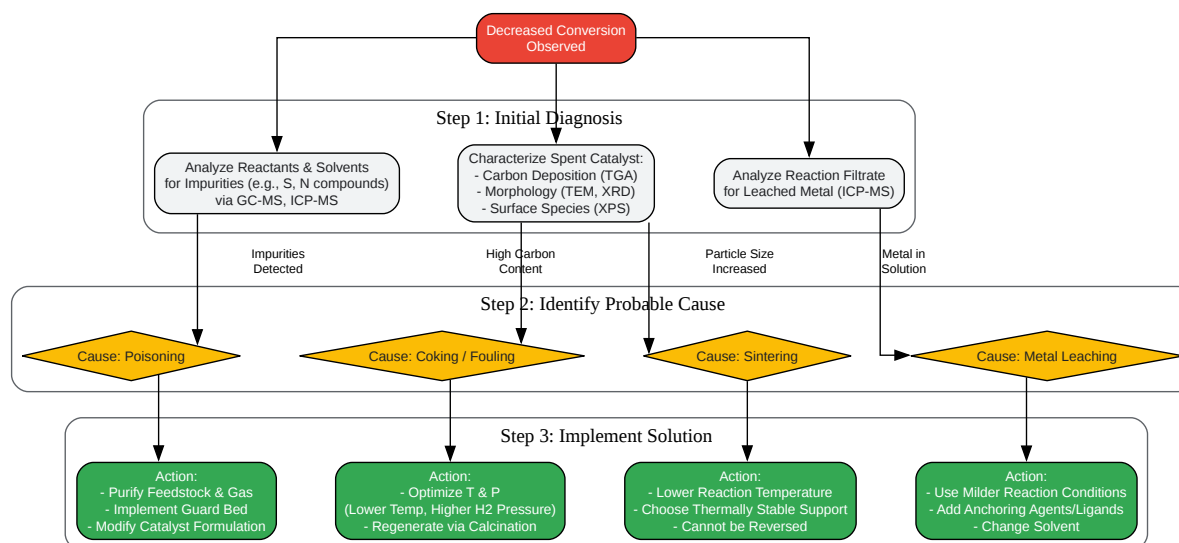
Decreased Conversion Observed

Step 1: Initial Diagnosis

Analyze Reactants & Solvents for Impurities (e.g., S, N compounds) via GC-MS, ICP-MS

Characterize Spent Catalyst:
- Carbon Deposition (TGA)
- Morphology (TEM, XRD)
- Surface Species (XPS)

Analyze Reaction Filtrate for Leached Metal (ICP-MS)

Impurities Detected

High Carbon Content

Particle Size Increased

Metal in Solution

Step 2: Identify Probable Cause

Cause: Poisoning

Cause: Coking / Fouling

Cause: Sintering

Cause: Metal Leaching

Step 3: Implement Solution

Action:
- Purify Feedstock & Gas
- Implement Guard Bed
- Modify Catalyst Formulation

Action:
- Optimize T & P
(Lower Temp, Higher H2 Pressure)
- Regenerate via Calcination

Action:
- Lower Reaction Temperature
- Choose Thermally Stable Support
- Cannot be Reversed

Action:
- Use Milder Reaction Conditions
- Add Anchoring Agents/Ligands
- Change Solvent